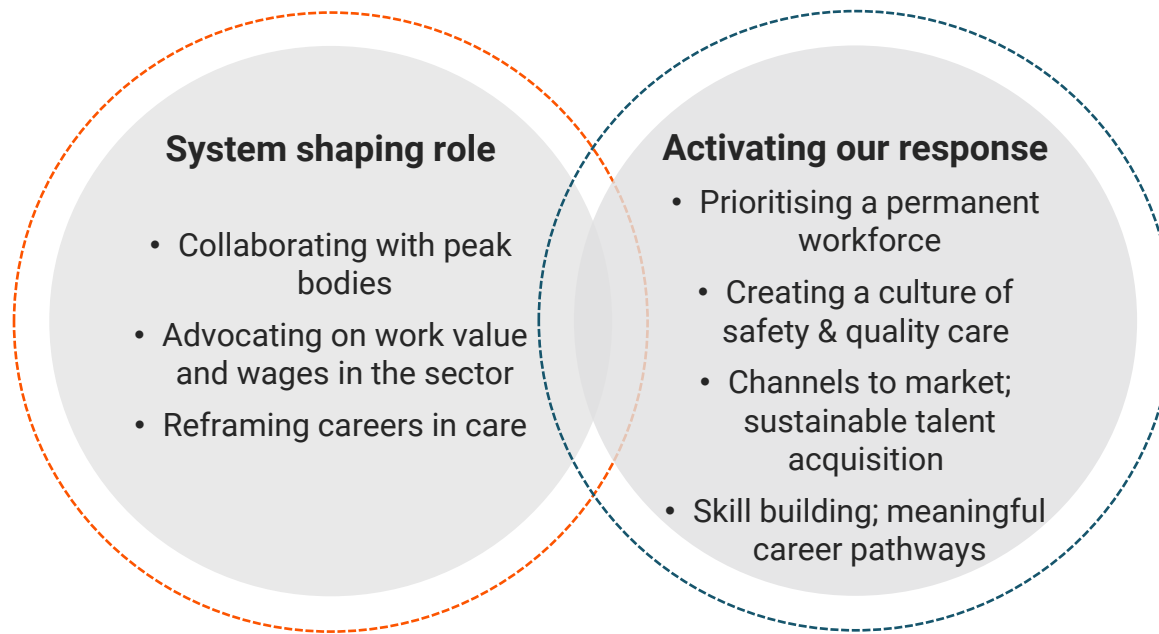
System shaping role

- Collaborating with peak bodies
- Advocating on work value and wages in the sector
- Reframing careers in care

Activating our response

- Prioritising a permanent workforce
- Creating a culture of safety & quality care
- Channels to market; sustainable talent acquisition
- Skill building; meaningful career pathways